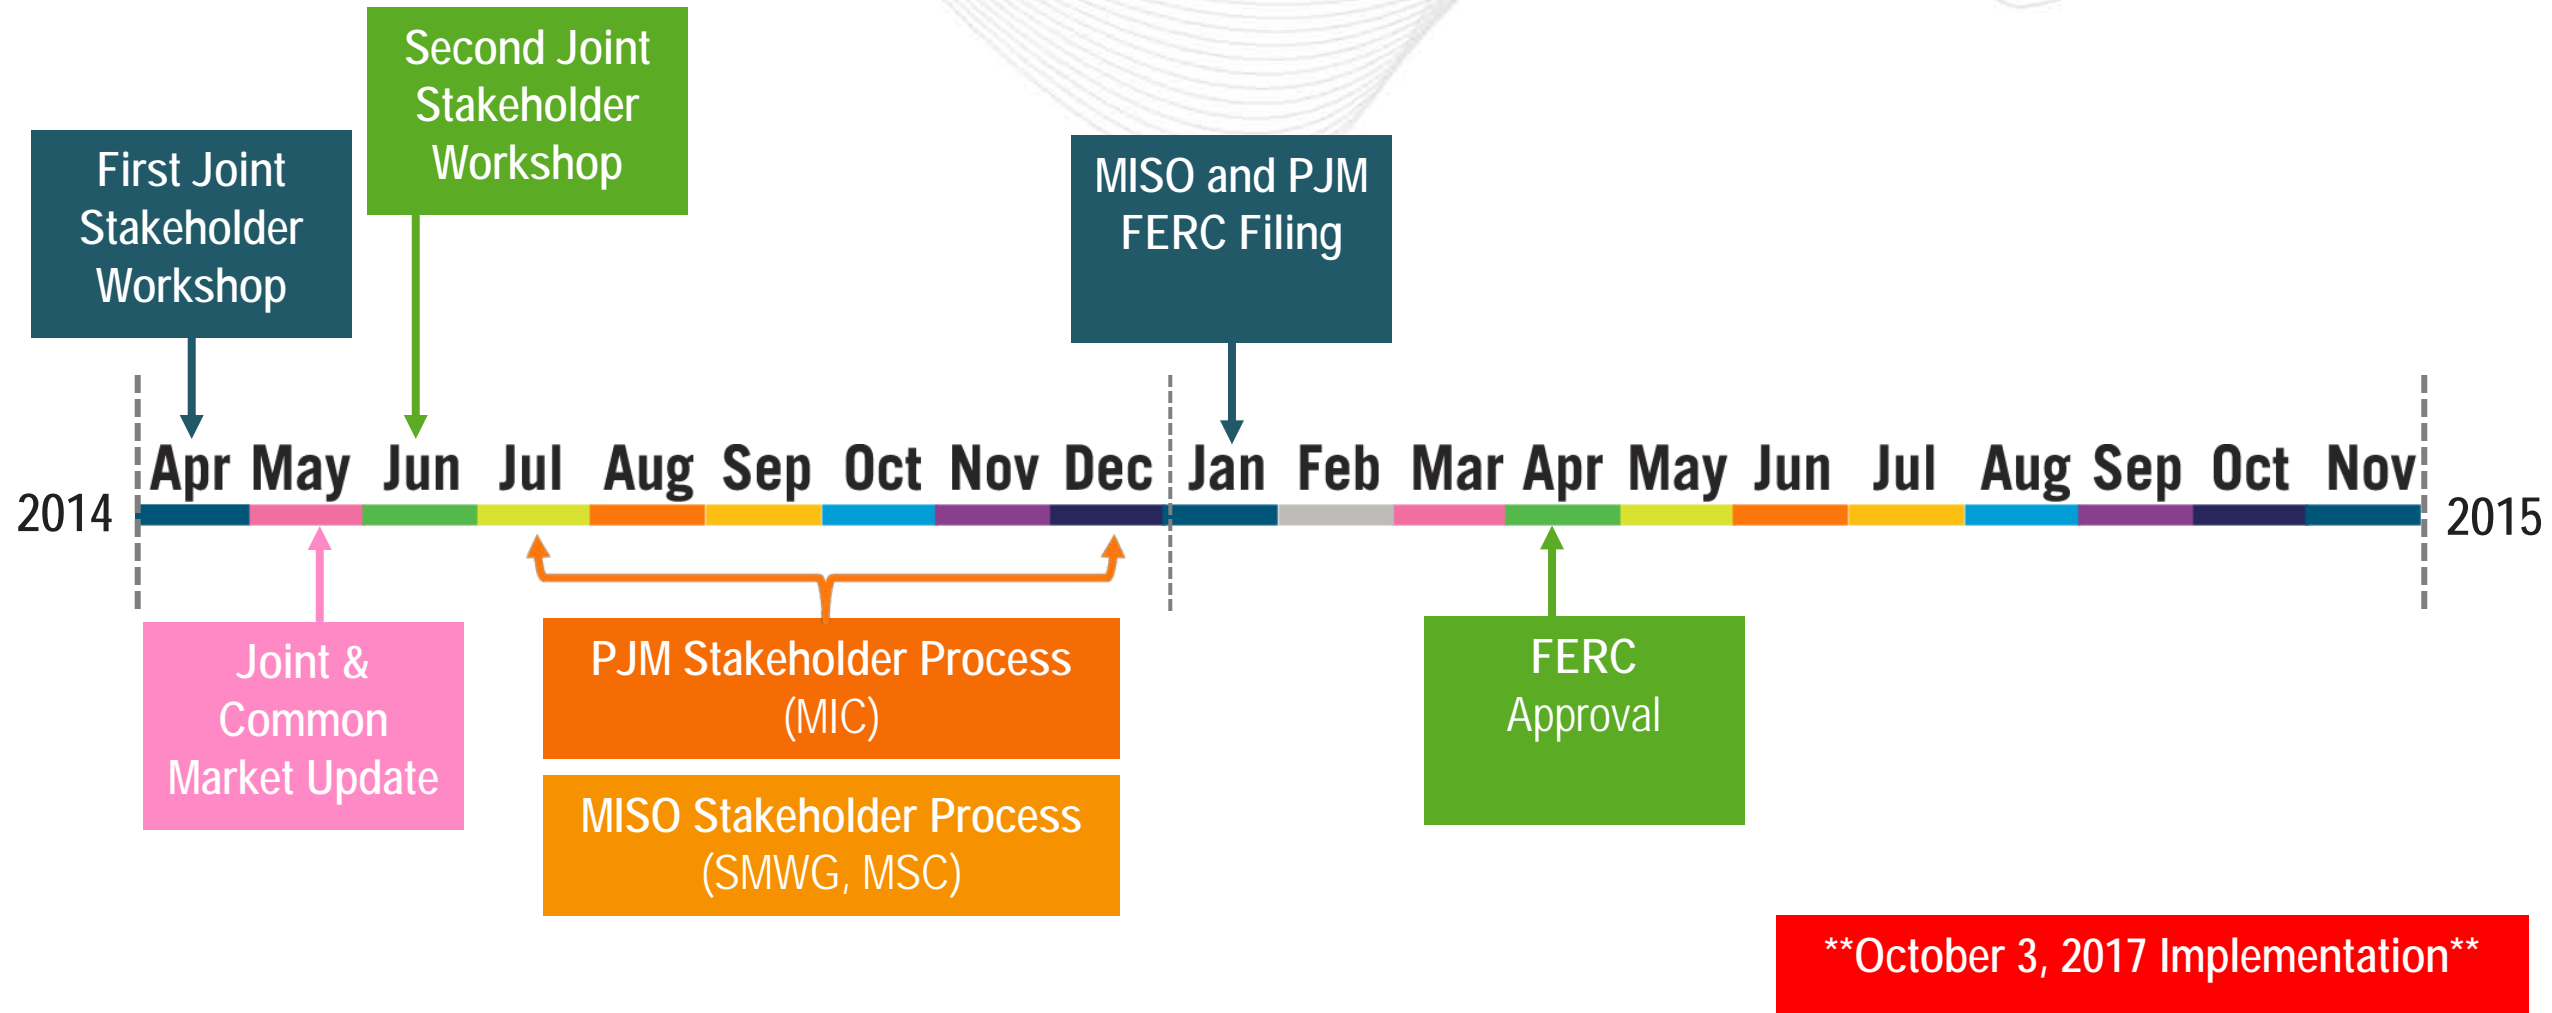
Second Joint Stakeholder Workshop

First Joint Stakeholder Workshop

MISO and PJM FERC Filing

2014

Apr May Jun Jul Aug Sep Oct Nov Dec Jan Feb Mar Apr May Jun Jul Aug Sep Oct Nov

2015

Joint & Common Market Update

PJM Stakeholder Process (MIC)

MISO Stakeholder Process (SMWG, MSC)

FERC Approval

**October 3, 2017 Implementation**